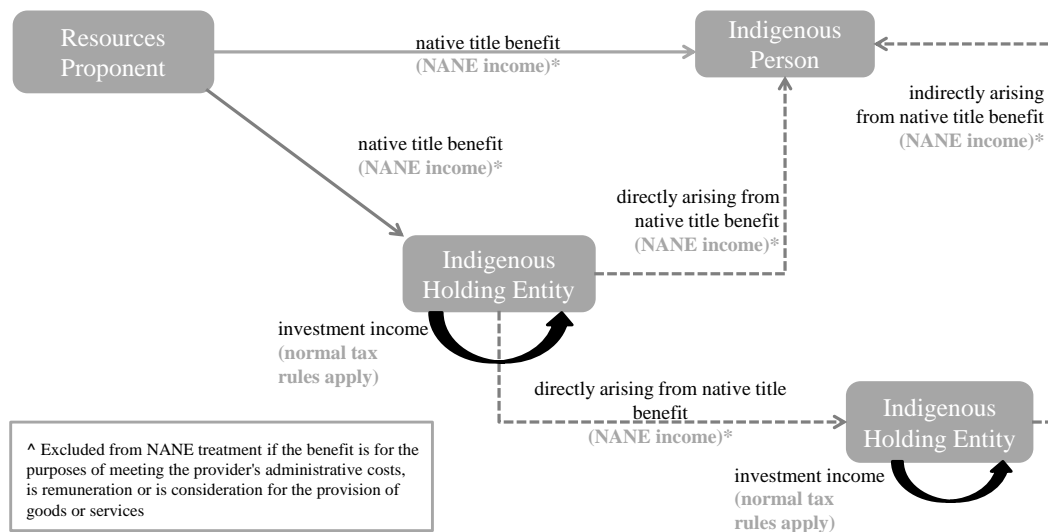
Resources Proponent

native title benefit
(NANE income)*

Indigenous Person

indirectly arising from native title benefit
(NANE income)*

native title benefit
(NANE income)*

directly arising from native title benefit
(NANE income)*

Indigenous Holding Entity

investment income
(normal tax rules apply)

directly arising from native title benefit
(NANE income)*

Indigenous Holding Entity

investment income
(normal tax rules apply)

^ Excluded from NANE treatment if the benefit is for the purposes of meeting the provider's administrative costs, is remuneration or is consideration for the provision of goods or services